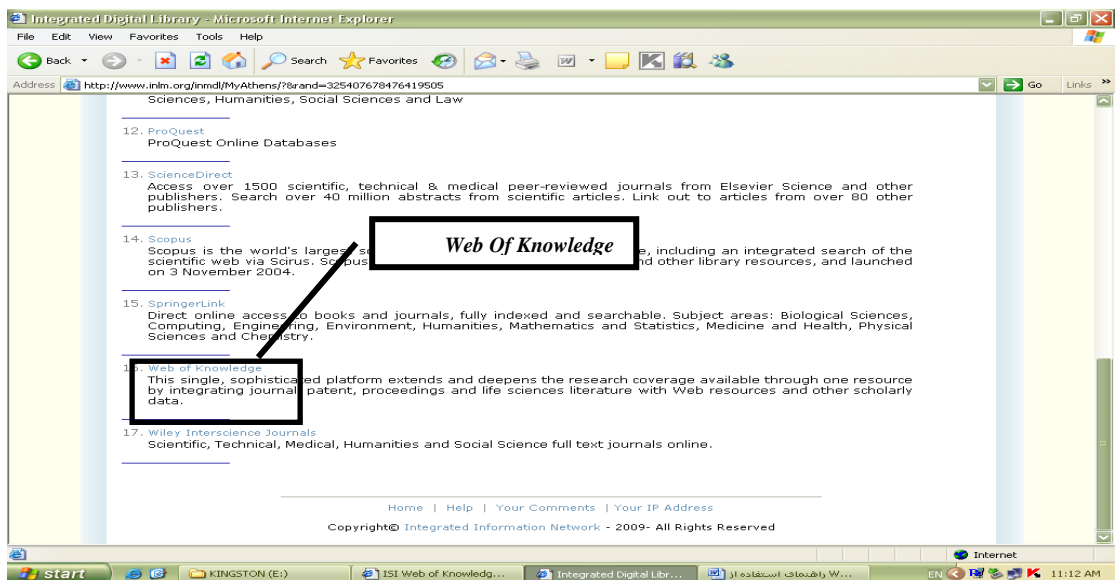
Integrated Digital Library - Microsoft Internet Explorer

File Edit View Favorites Tools Help

Back Search Favorites

Address http://www.inlm.org/inmdl/MyAthens/?&rand=325407678476419505 Go Links

Sciences, Humanities, Social Sciences and Law

12. ProQuest
ProQuest Online Databases

13. ScienceDirect
Access over 1500 scientific, technical & medical peer-reviewed journals from Elsevier Science and other publishers. Search over 40 million abstracts from scientific articles. Link out to articles from over 80 other publishers.

14. Scopus
Scopus is the world's larges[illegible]se, including an integrated search of the scientific web via Scirus. Scopus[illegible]nd other library resources, and launched on 3 November 2004.

Web Of Knowledge

15. SpringerLink
Direct online access to books and journals, fully indexed and searchable. Subject areas: Biological Sciences, Computing, Engineering, Environment, Humanities, Mathematics and Statistics, Medicine and Health, Physical Sciences and Chemistry.

1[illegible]. Web of Knowledge
This single, sophisticated platform extends and deepens the research coverage available through one resource by integrating journal, patent, proceedings and life sciences literature with Web resources and other scholarly data.

17. Wiley Interscience Journals
Scientific, Technical, Medical, Humanities and Social Science full text journals online.

Home | Help | Your Comments | Your IP Address

Copyright© Integrated Information Network - 2009- All Rights Reserved

Internet

start KINGSTON (E:) ISI Web of Knowledg... Integrated Digital Libr... W... راهنمای استفاده از EN 11:12 AM